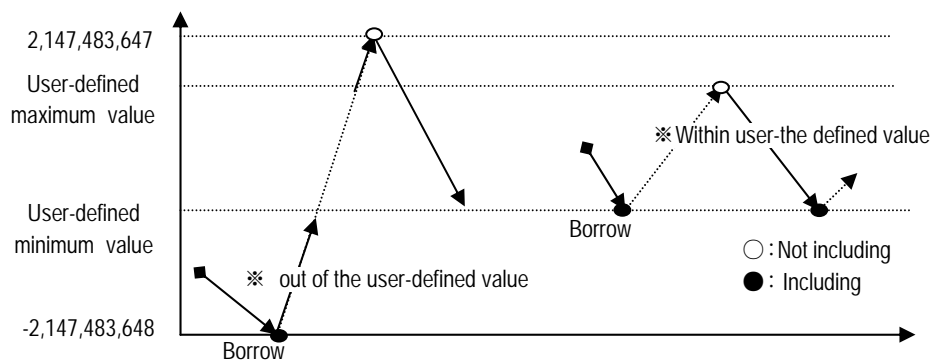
2,147,483,647

User-defined maximum value

User-defined minimum value

-2,147,483,648

※ Within user-the defined value

Borrow

○ : Not including

● : Including

※ out of the user-defined value

Borrow